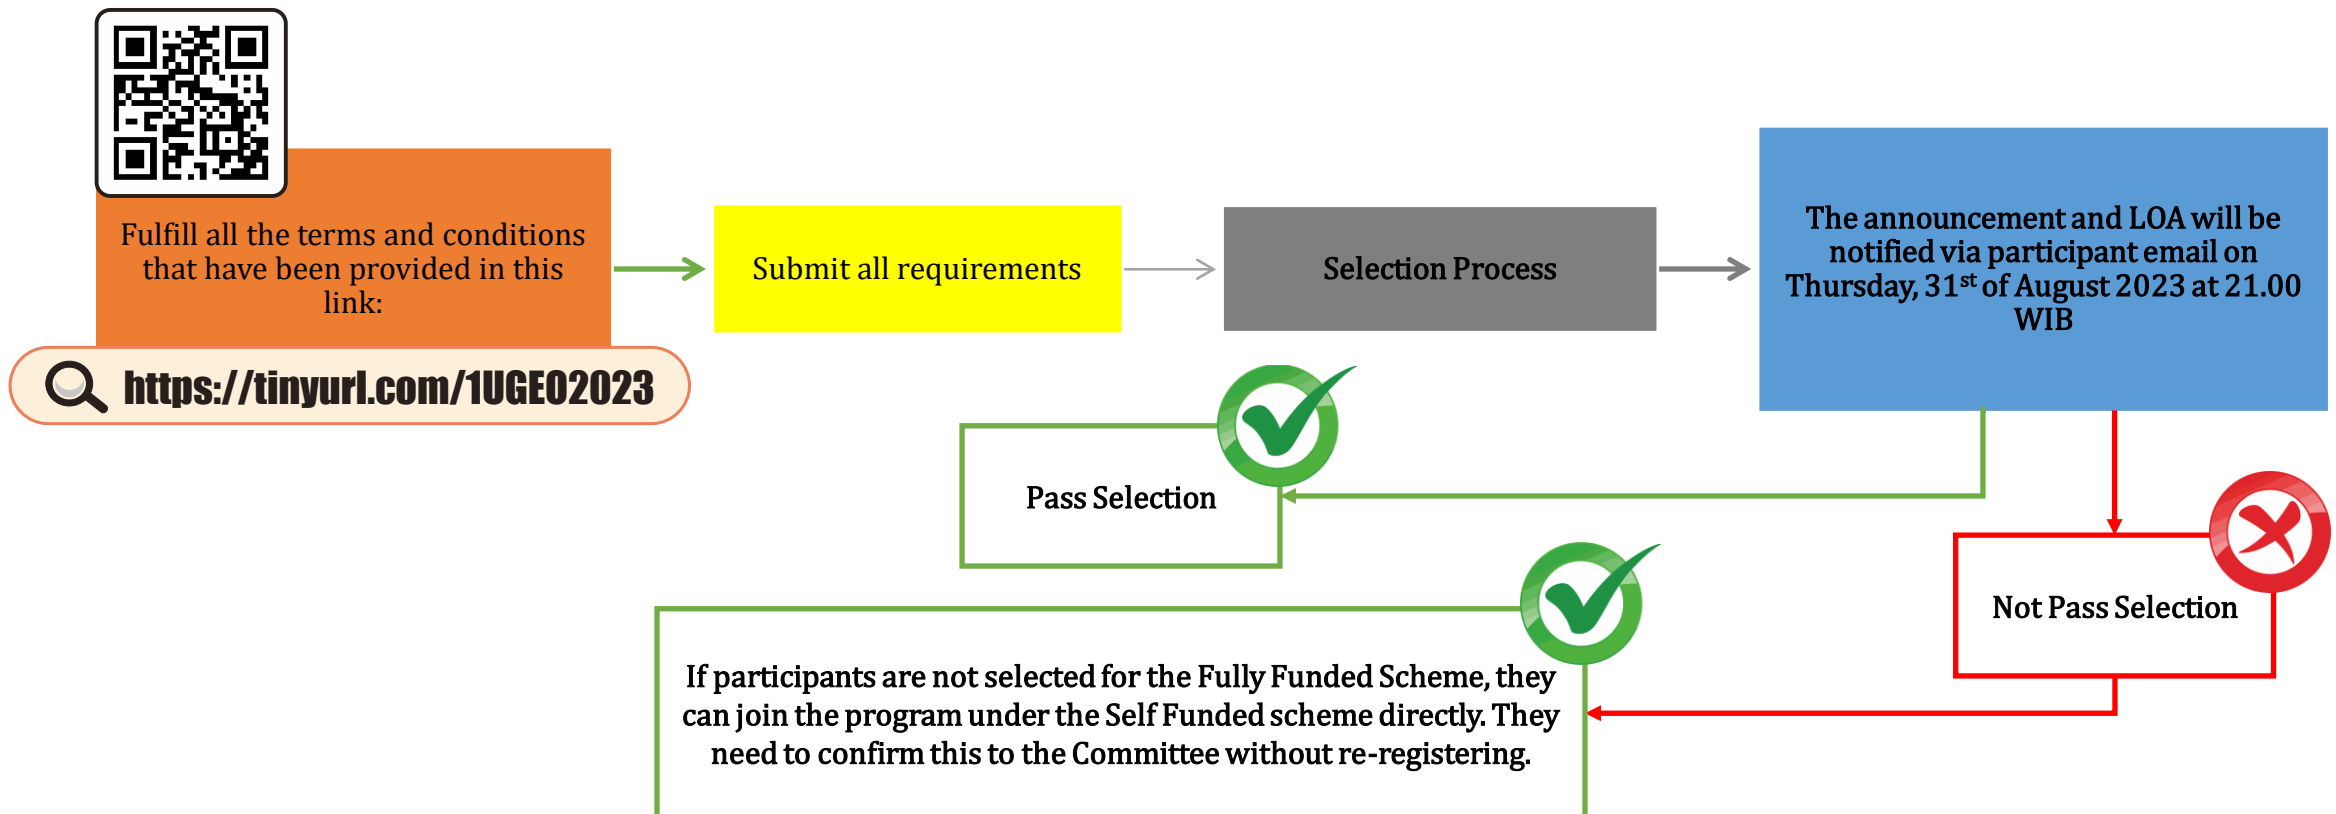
Fulfill all the terms and conditions that have been provided in this link:

https://tinyurl.com/1UGE02023

Submit all requirements

Selection Process

The announcement and LOA will be notified via participant email on Thursday, 31$^{st}$ of August 2023 at 21.00 WIB

Pass Selection

Not Pass Selection

If participants are not selected for the Fully Funded Scheme, they can join the program under the Self Funded scheme directly. They need to confirm this to the Committee without re-registering.